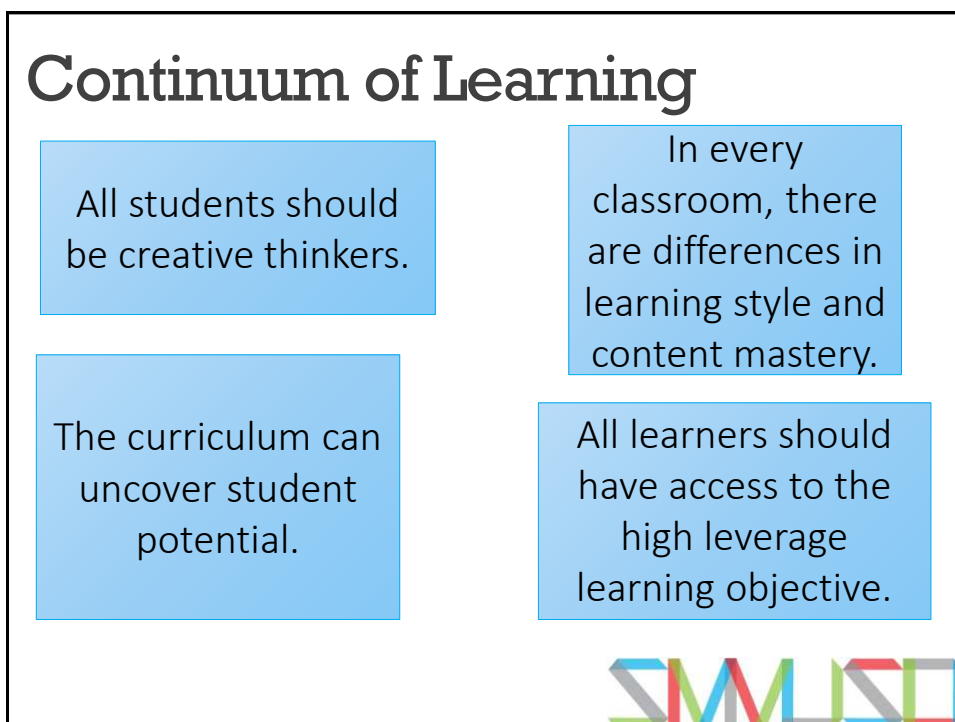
Continuum of Learning

All students should be creative thinkers.

In every classroom, there are differences in learning style and content mastery.

The curriculum can uncover student potential.

All learners should have access to the high leverage learning objective.

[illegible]